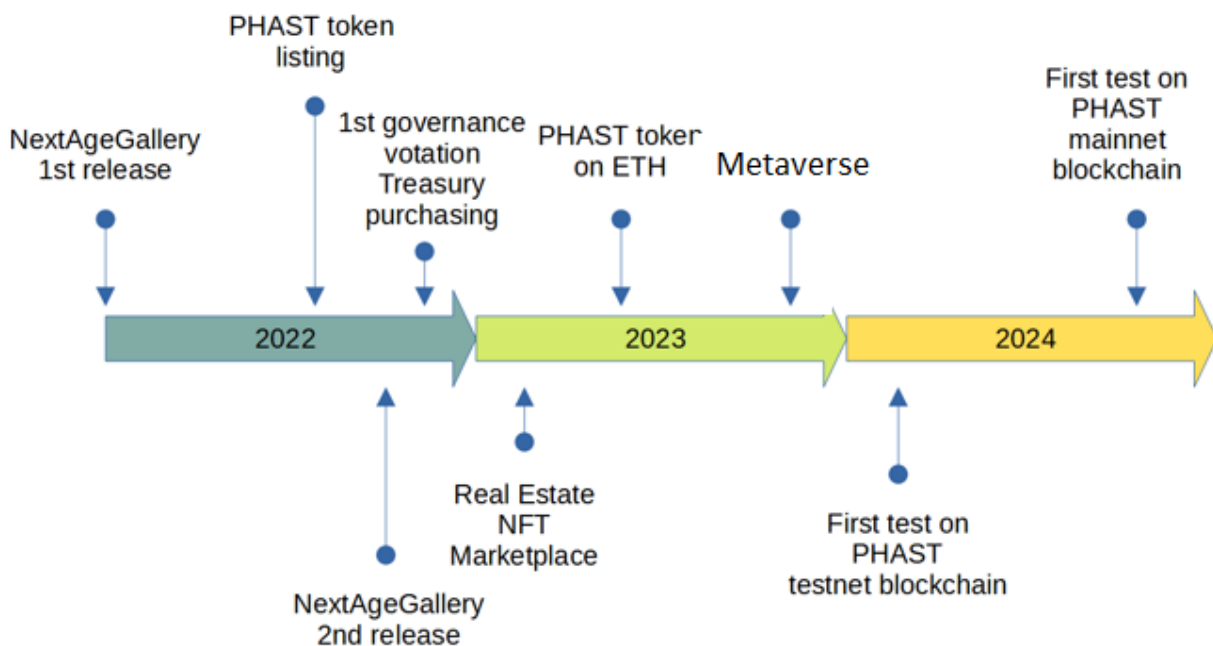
PHAST token listing

NextAgeGallery 1st release

1st governance votation Treasury purchasing

PHAST token on ETH

Metaverse

First test on PHAST mainnet blockchain

2022

2023

2024

Real Estate NFT Marketplace

First test on PHAST testnet blockchain

NextAgeGallery 2nd release